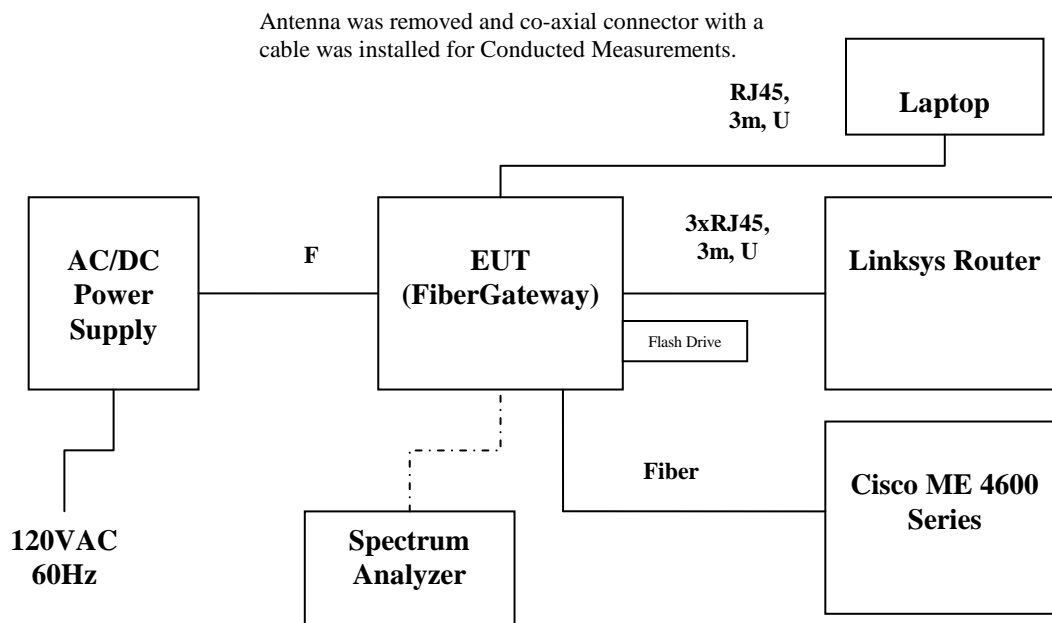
Antenna was removed and co-axial connector with a cable was installed for Conducted Measurements.

RJ45, 3m, U

Laptop

AC/DC Power Supply

F

EUT (FiberGateway)

3xRJ45, 3m, U

Linksys Router

Flash Drive

Fiber

Cisco ME 4600 Series

120VAC 60Hz

Spectrum Analyzer